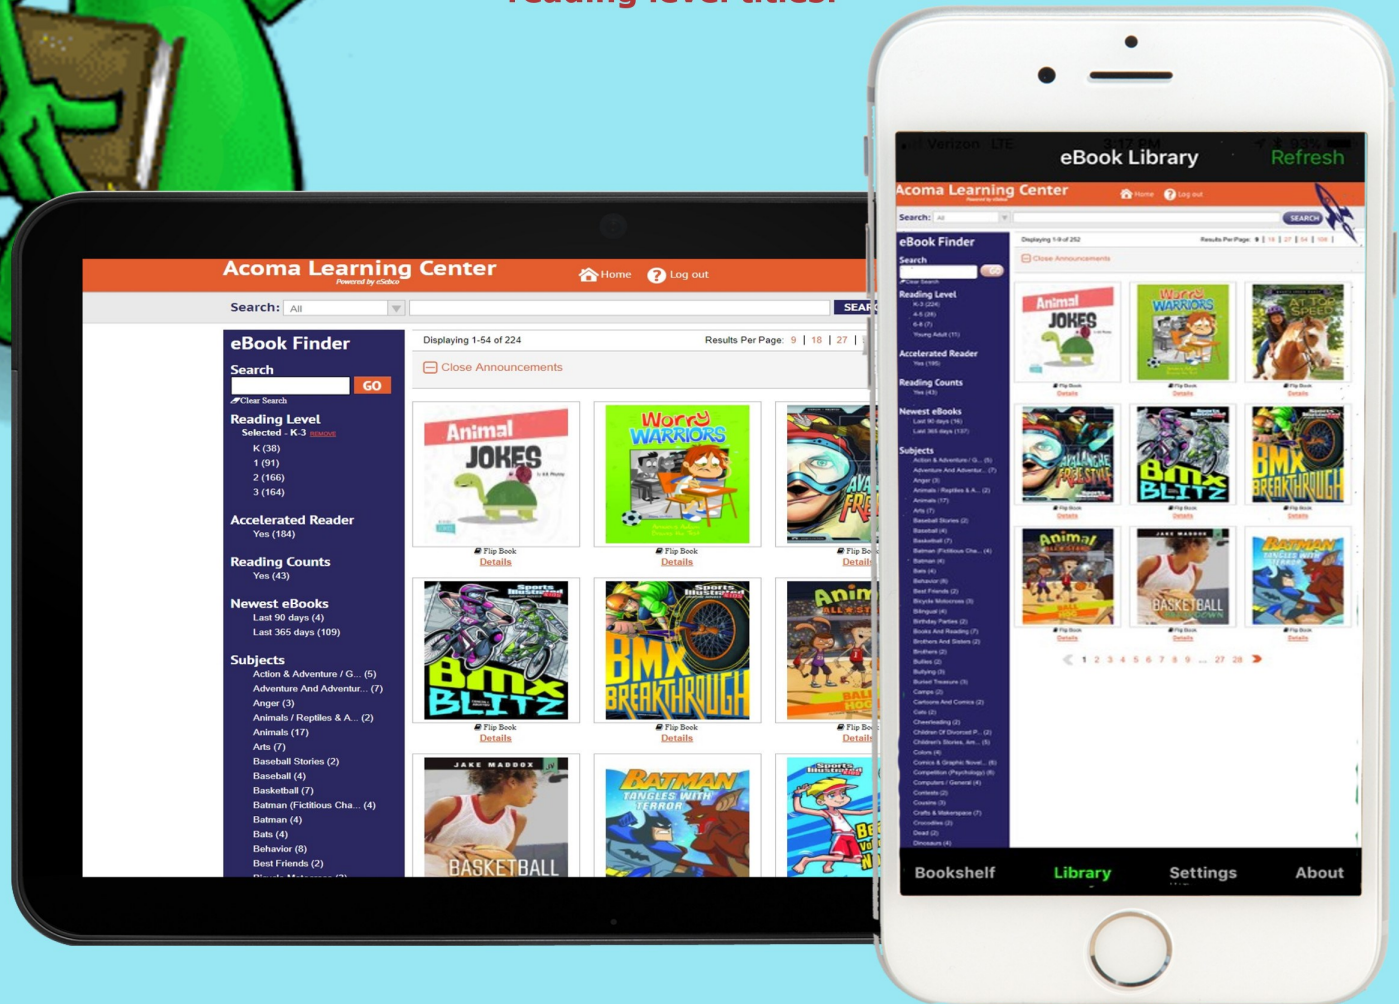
reading level titles!

Acoma Learning Center
Powered by eSebco
Home
Log out
Search: All
SEAR

eBook Finder
Search
GO
Clear Search
Reading Level
Selected - K-3 remove
K (38)
1 (91)
2 (166)
3 (164)
Accelerated Reader
Yes (184)
Reading Counts
Yes (43)
Newest eBooks
Last 90 days (4)
Last 365 days (109)
Subjects
Action & Adventure / G... (5)
Adventure And Adventur... (7)
Anger (3)
Animals / Reptiles & A... (2)
Animals (17)
Arts (7)
Baseball Stories (2)
Baseball (4)
Basketball (7)
Batman (Fictitious Cha... (4)
Batman (4)
Bats (4)
Behavior (8)
Best Friends (2)

Displaying 1-54 of 224
Results Per Page: 9 | 18 | 27 |
Close Announcements

Animal JOKES
Flip Book
Details
Worry WARRIORS
Flip Book
Details
Flip Book
Details
Sports Illustrated BMX BLITZ
Flip Book
Details
Sports Illustrated BMX BREAKTHROUGH
Flip Book
Details
Flip Book
Details
JAKE MADDOX BASKETBALL
BATMAN TANGLES WITH TERROR
Sports Illustrated

Verizon LTE
eBook Library
Refresh
Acoma Learning Center
Home
Log out
Search: All
SEARCH
eBook Finder
Search
GO
Reading Level
Accelerated Reader
Reading Counts
Newest eBooks
Subjects
Displaying 1-9 of 252
Results Per Page: 9 | 18 | 27 | 54 | 108 |
Close Announcements
Animal JOKES
Worry WARRIORS
AT TOP SPEED
AVALANCHE FREESTYLE
BMX BLITZ
BMX BREAKTHROUGH
Animal ALL STARS
BASKETBALL
BATMAN TANGLES WITH TERROR
Flip Book
Details
1 2 3 4 5 6 7 8 9 ... 27 28
Bookshelf
Library
Settings
About